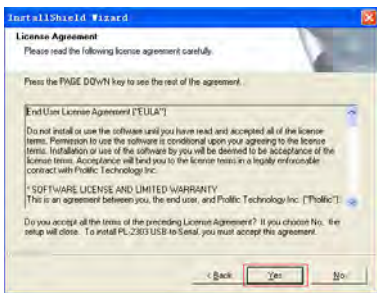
InstallShield Wizard

License Agreement

Please read the following license agreement carefully.

Press the PAGE DOWN key to see the rest of the agreement.

End User License Agreement ("EULA")

Do not install or use the software until you have read and accepted all of the license terms. Permission to use the software is conditional upon your agreeing to the license terms. Installation or use of the software by you will be deemed to be acceptance of the license terms. Acceptance will bind you to the license terms in a legally enforceable contract with Prolific Technology Inc.

* SOFTWARE LICENSE AND LIMITED WARRANTY
This is an agreement between you, the end user, and Prolific Technology Inc. ("Prolific")

Do you accept all the terms of the preceding License Agreement? If you choose No, the setup will close. To install PL-2303 USB-to-Serial, you must accept this agreement.

< Back

Yes

No